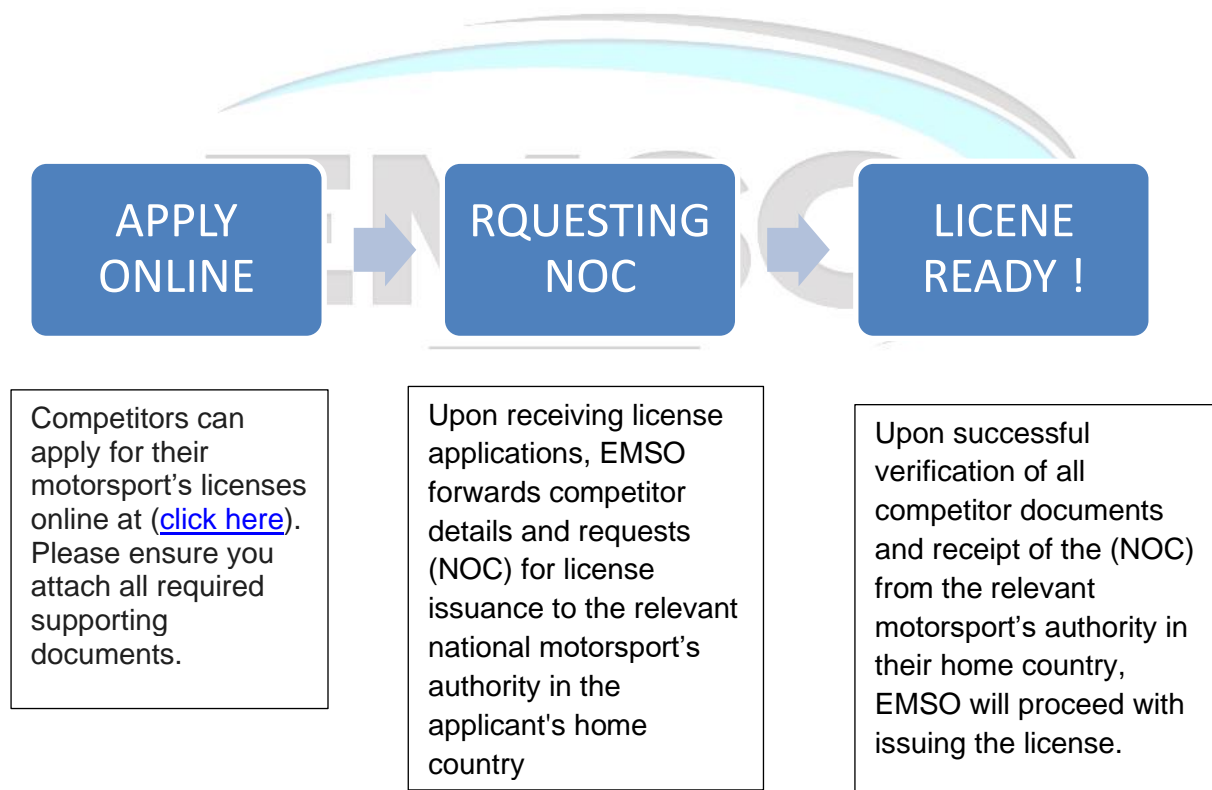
APPLY ONLINE

RQUESTING NOC

LICENE READY !

Competitors can apply for their motorsport’s licenses online at (click here). Please ensure you attach all required supporting documents.

Upon receiving license applications, EMSO forwards competitor details and requests (NOC) for license issuance to the relevant national motorsport’s authority in the applicant's home country

Upon successful verification of all competitor documents and receipt of the (NOC) from the relevant motorsport’s authority in their home country, EMSO will proceed with issuing the license.